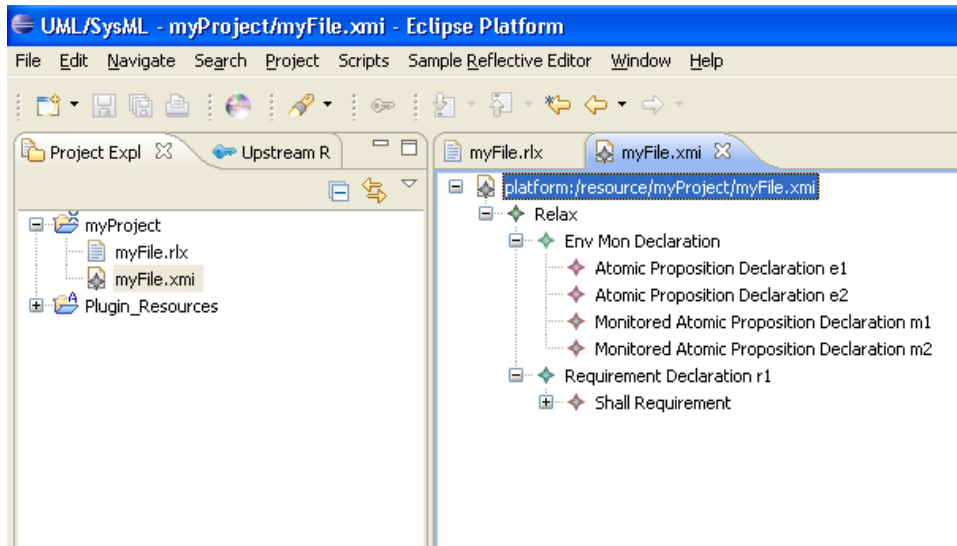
UML/SysML - myProject/myFile.xmi - Eclipse Platform

File Edit Navigate Search Project Scripts Sample Reflective Editor Window Help

Project Expl

Upstream R

myProject
myFile.rlx
myFile.xmi
Plugin_Resources

myFile.rlx

myFile.xmi

platform:/resource/myProject/myFile.xmi
Relax
Env Mon Declaration
Atomic Proposition Declaration e1
Atomic Proposition Declaration e2
Monitored Atomic Proposition Declaration m1
Monitored Atomic Proposition Declaration m2
Requirement Declaration r1
Shall Requirement